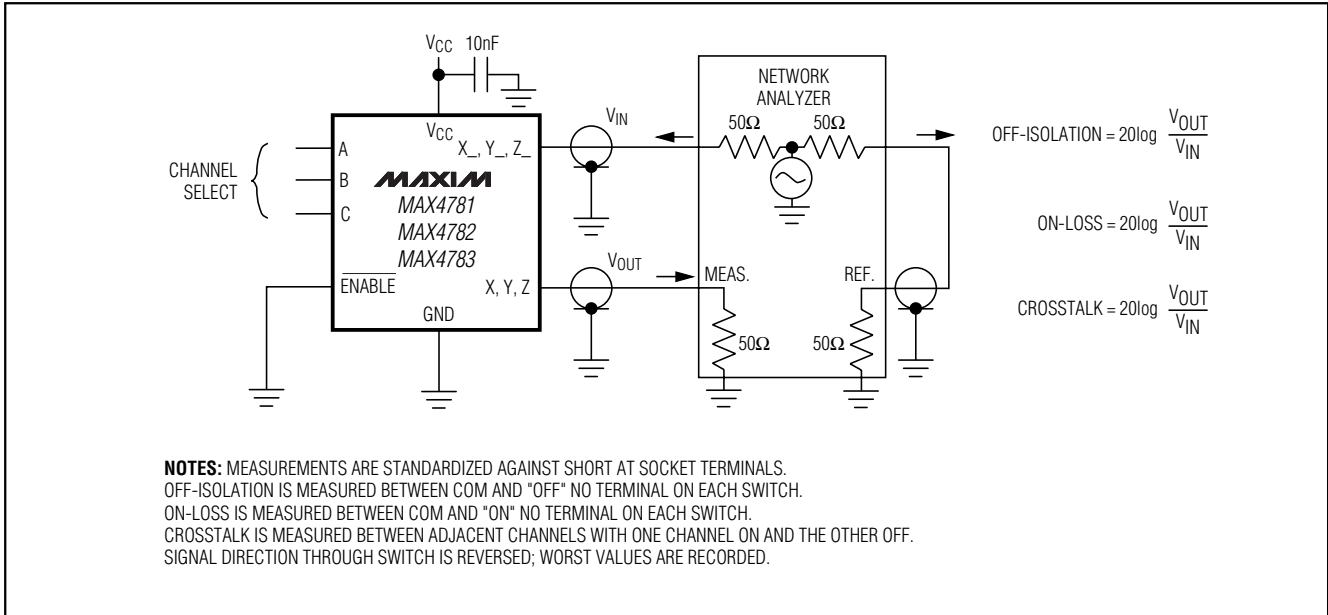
$V_{CC}$ 10nF

NETWORK ANALYZER

$V_{CC}$

$V_{IN}$

$50\Omega$ $50\Omega$

OFF-ISOLATION = 20log $\frac{V_{OUT}}{V_{IN}}$

X_, Y_, Z_

CHANNEL SELECT

A

B

C

MAXIM

MAX4781

MAX4782

MAX4783

ON-LOSS = 20log $\frac{V_{OUT}}{V_{IN}}$

$V_{OUT}$

$\overline{ENABLE}$

X, Y, Z

MEAS.

REF.

CROSSTALK = 20log $\frac{V_{OUT}}{V_{IN}}$

GND

$50\Omega$ $50\Omega$

**NOTES:** MEASUREMENTS ARE STANDARDIZED AGAINST SHORT AT SOCKET TERMINALS.
OFF-ISOLATION IS MEASURED BETWEEN COM AND "OFF" NO TERMINAL ON EACH SWITCH.
ON-LOSS IS MEASURED BETWEEN COM AND "ON" NO TERMINAL ON EACH SWITCH.
CROSSTALK IS MEASURED BETWEEN ADJACENT CHANNELS WITH ONE CHANNEL ON AND THE OTHER OFF.
SIGNAL DIRECTION THROUGH SWITCH IS REVERSED; WORST VALUES ARE RECORDED.